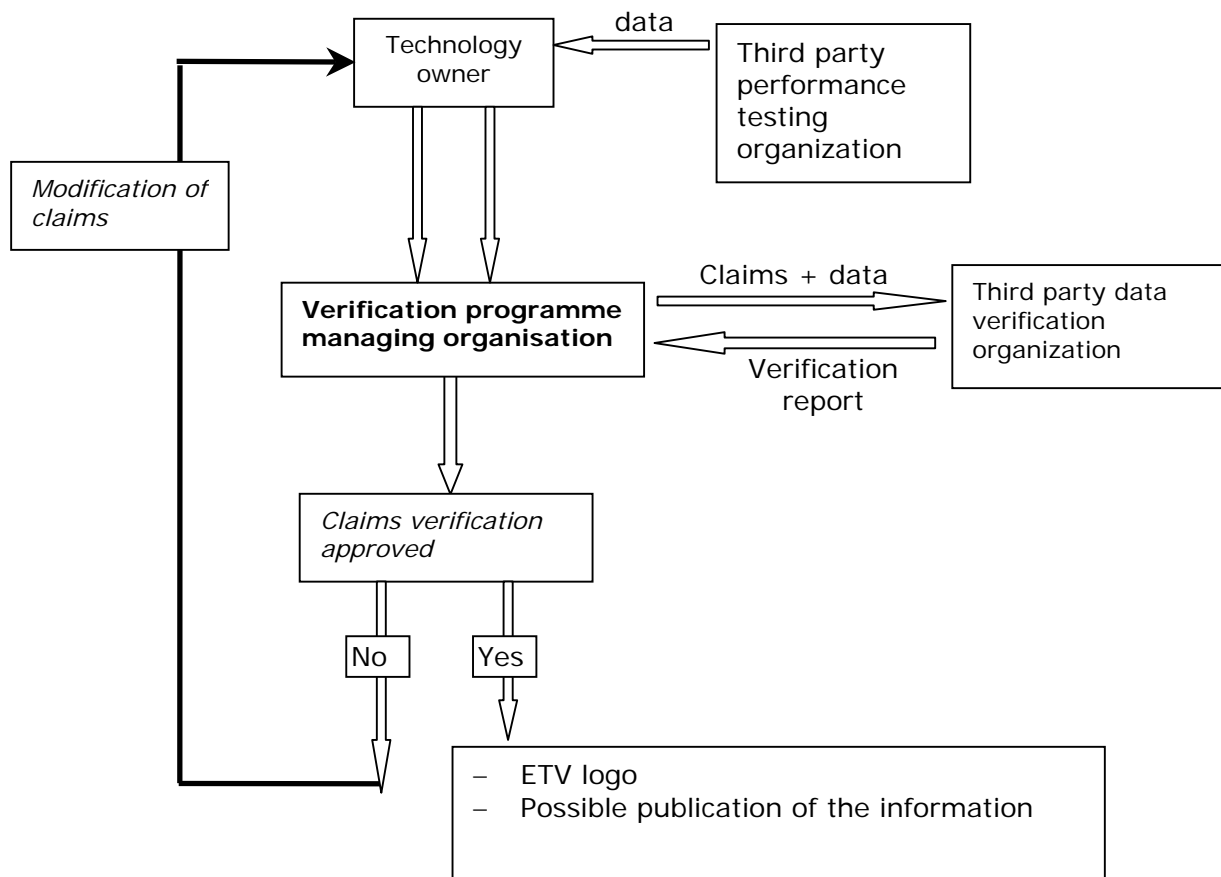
Technology owner

data

Third party performance testing organization

Modification of claims

Verification programme managing organisation

Claims + data

Third party data verification organization

Verification report

Claims verification approved

No

Yes

– ETV logo
– Possible publication of the information